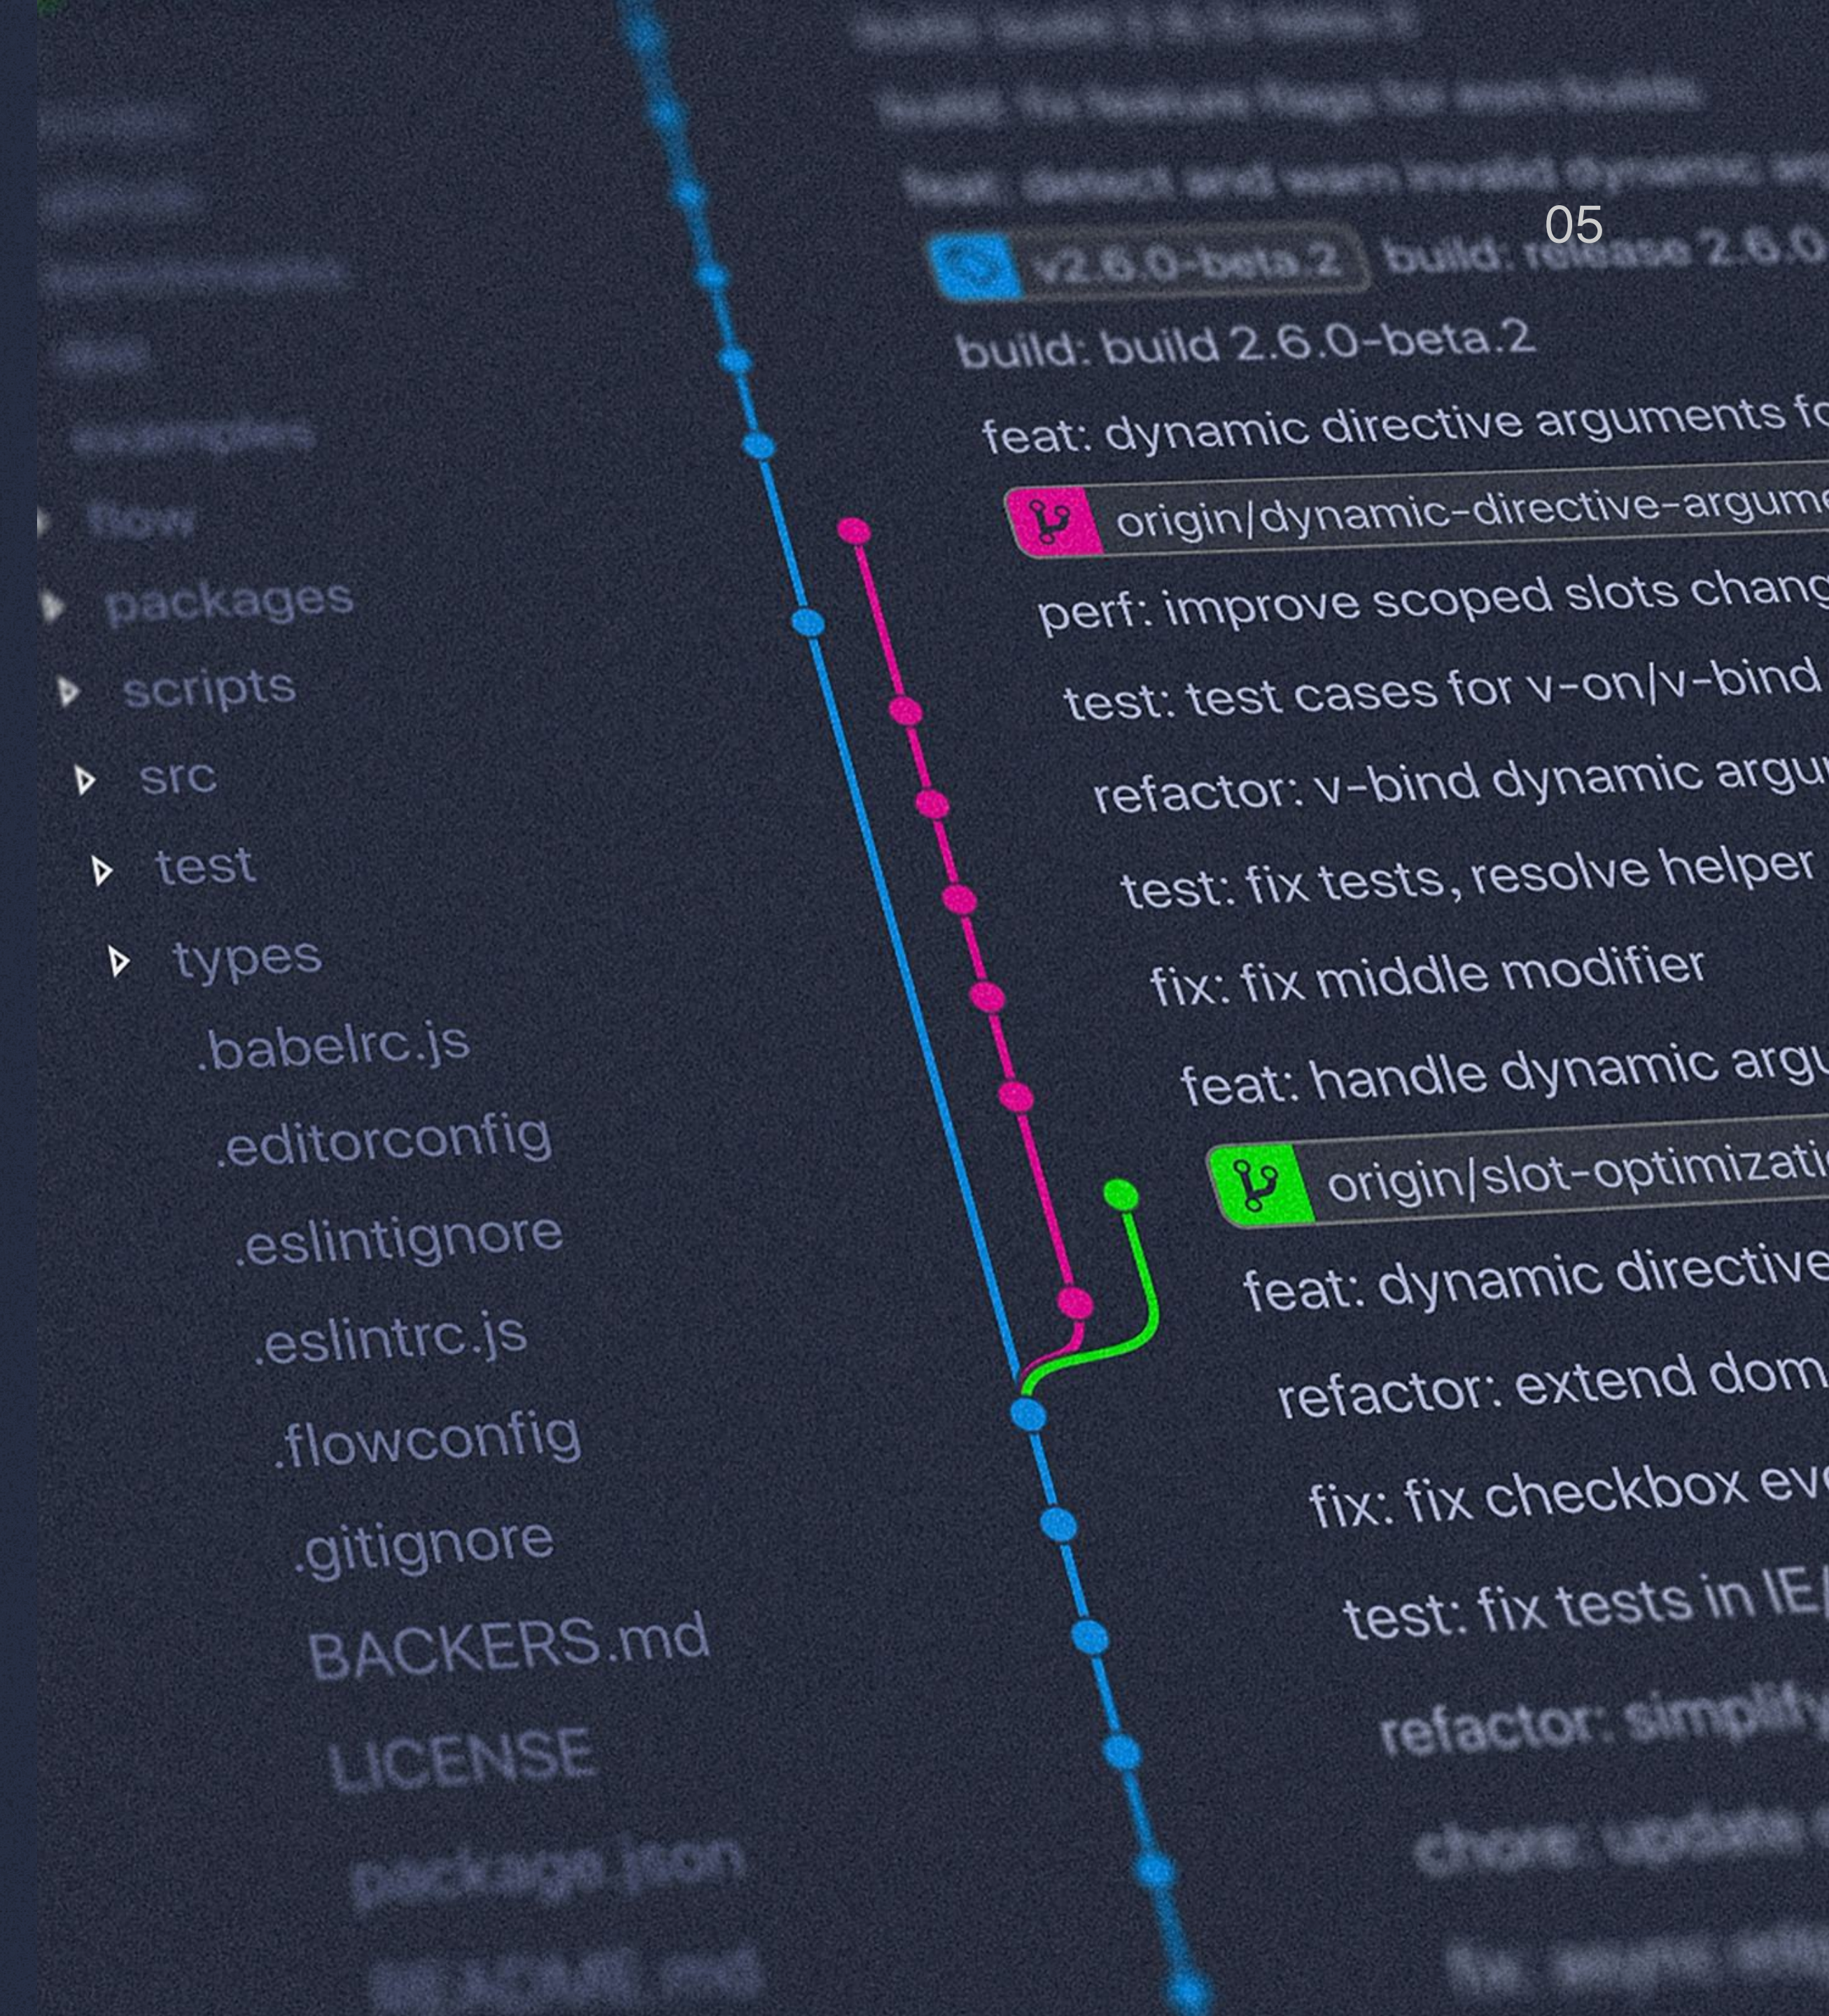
05

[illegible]
build: fix feature flags for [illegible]
feat: detect and warn invalid dynamic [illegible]
v2.6.0-beta.2 build: release 2.6.0
build: build 2.6.0-beta.2
feat: dynamic directive arguments fo
origin/dynamic-directive-argume
perf: improve scoped slots chang
test: test cases for v-on/v-bind
refactor: v-bind dynamic argu
test: fix tests, resolve helper
fix: fix middle modifier
feat: handle dynamic argu
origin/slot-optimizati
feat: dynamic directive
refactor: extend dom
fix: fix checkbox eve
test: fix tests in IE/
refactor: simplify
chore: update
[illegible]

flow
packages
scripts
src
test
types
.babelrc.js
.editorconfig
.eslintignore
.eslintrc.js
.flowconfig
.gitignore
BACKERS.md
LICENSE
package.json
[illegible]